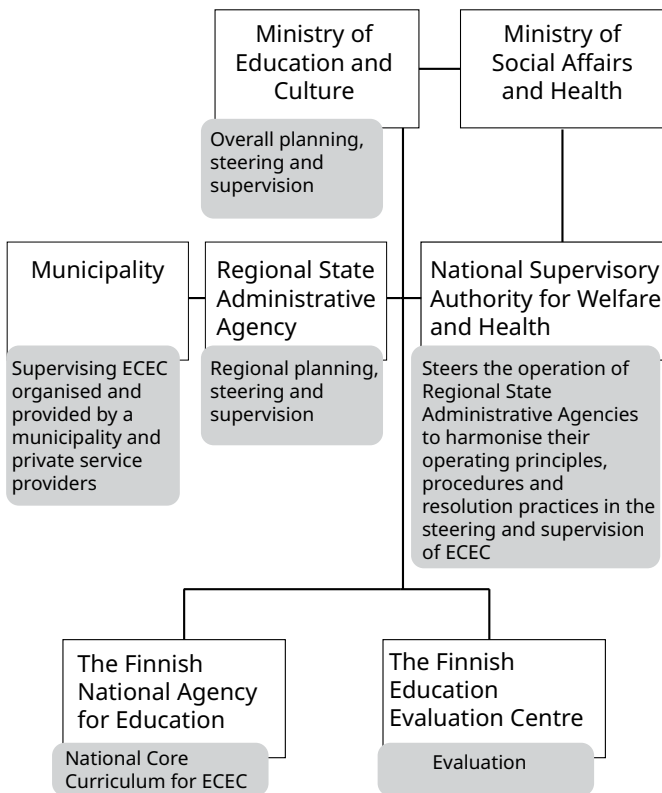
Ministry of Education and Culture

Overall planning, steering and supervision

Ministry of Social Affairs and Health

Municipality

Supervising ECEC organised and provided by a municipality and private service providers

Regional State Administrative Agency

Regional planning, steering and supervision

National Supervisory Authority for Welfare and Health

Steers the operation of Regional State Administrative Agencies to harmonise their operating principles, procedures and resolution practices in the steering and supervision of ECEC

The Finnish National Agency for Education

National Core Curriculum for ECEC

The Finnish Education Evaluation Centre

Evaluation